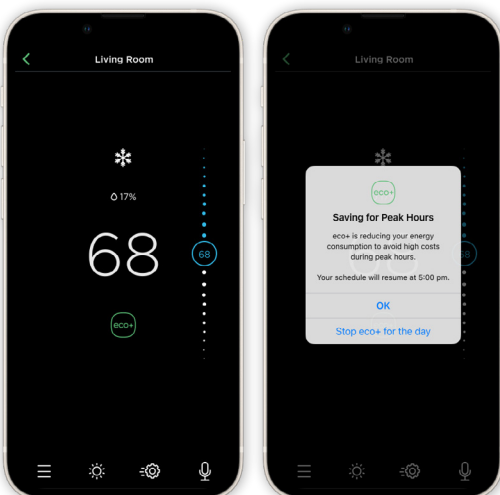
Living Room

17%

68

68

eco+

Living Room

eco+

Saving for Peak Hours

eco+ is reducing your energy consumption to avoid high costs during peak hours.

Your schedule will resume at 5:00 pm.

OK

Stop eco+ for the day